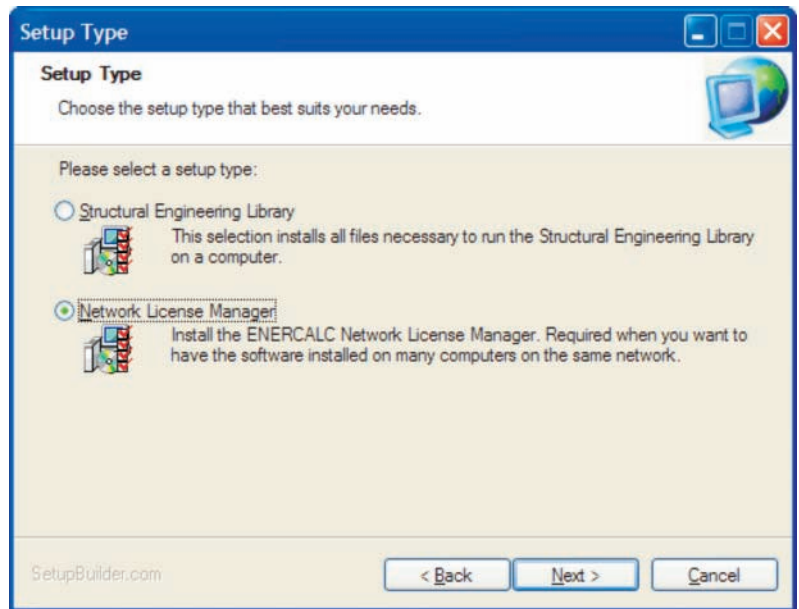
Setup Type

Setup Type

Choose the setup type that best suits your needs.

Please select a setup type:

Structural Engineering Library

This selection installs all files necessary to run the Structural Engineering Library on a computer.

Network License Manager

Install the ENERCALC Network License Manager. Required when you want to have the software installed on many computers on the same network.

SetupBuilder.com

< Back

Next >

Cancel